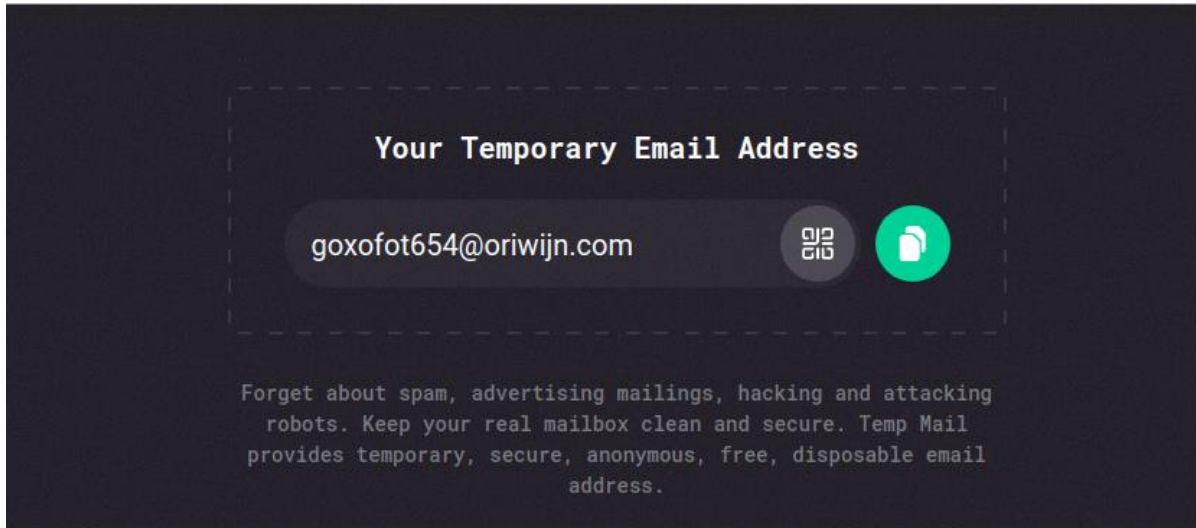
Your Temporary Email Address

goxofot654@oriwijn.com

Forget about spam, advertising mailings, hacking and attacking robots. Keep your real mailbox clean and secure. Temp Mail provides temporary, secure, anonymous, free, disposable email address.